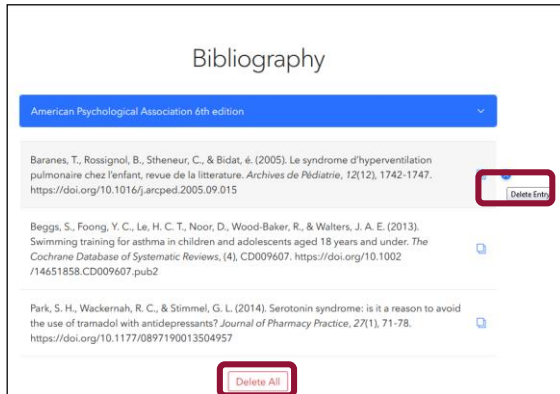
Bibliography

American Psychological Association 6th edition

Baranes, T., Rossignol, B., Stheneur, C., & Bidat, é. (2005). Le syndrome d'hyperventilation pulmonaire chez l'enfant, revue de la litterature. Archives de Pédiatrie, 12(12), 1742-1747. https://doi.org/10.1016/j.arcped.2005.09.015

Delete Entr

Beggs, S., Foong, Y. C., Le, H. C. T., Noor, D., Wood-Baker, R., & Walters, J. A. E. (2013). Swimming training for asthma in children and adolescents aged 18 years and under. The Cochrane Database of Systematic Reviews, (4), CD009607. https://doi.org/10.1002/14651858.CD009607.pub2

Park, S. H., Wackernah, R. C., & Stimmel, G. L. (2014). Serotonin syndrome: is it a reason to avoid the use of tramadol with antidepressants? Journal of Pharmacy Practice, 27(1), 71-78. https://doi.org/10.1177/0897190013504957

Delete All